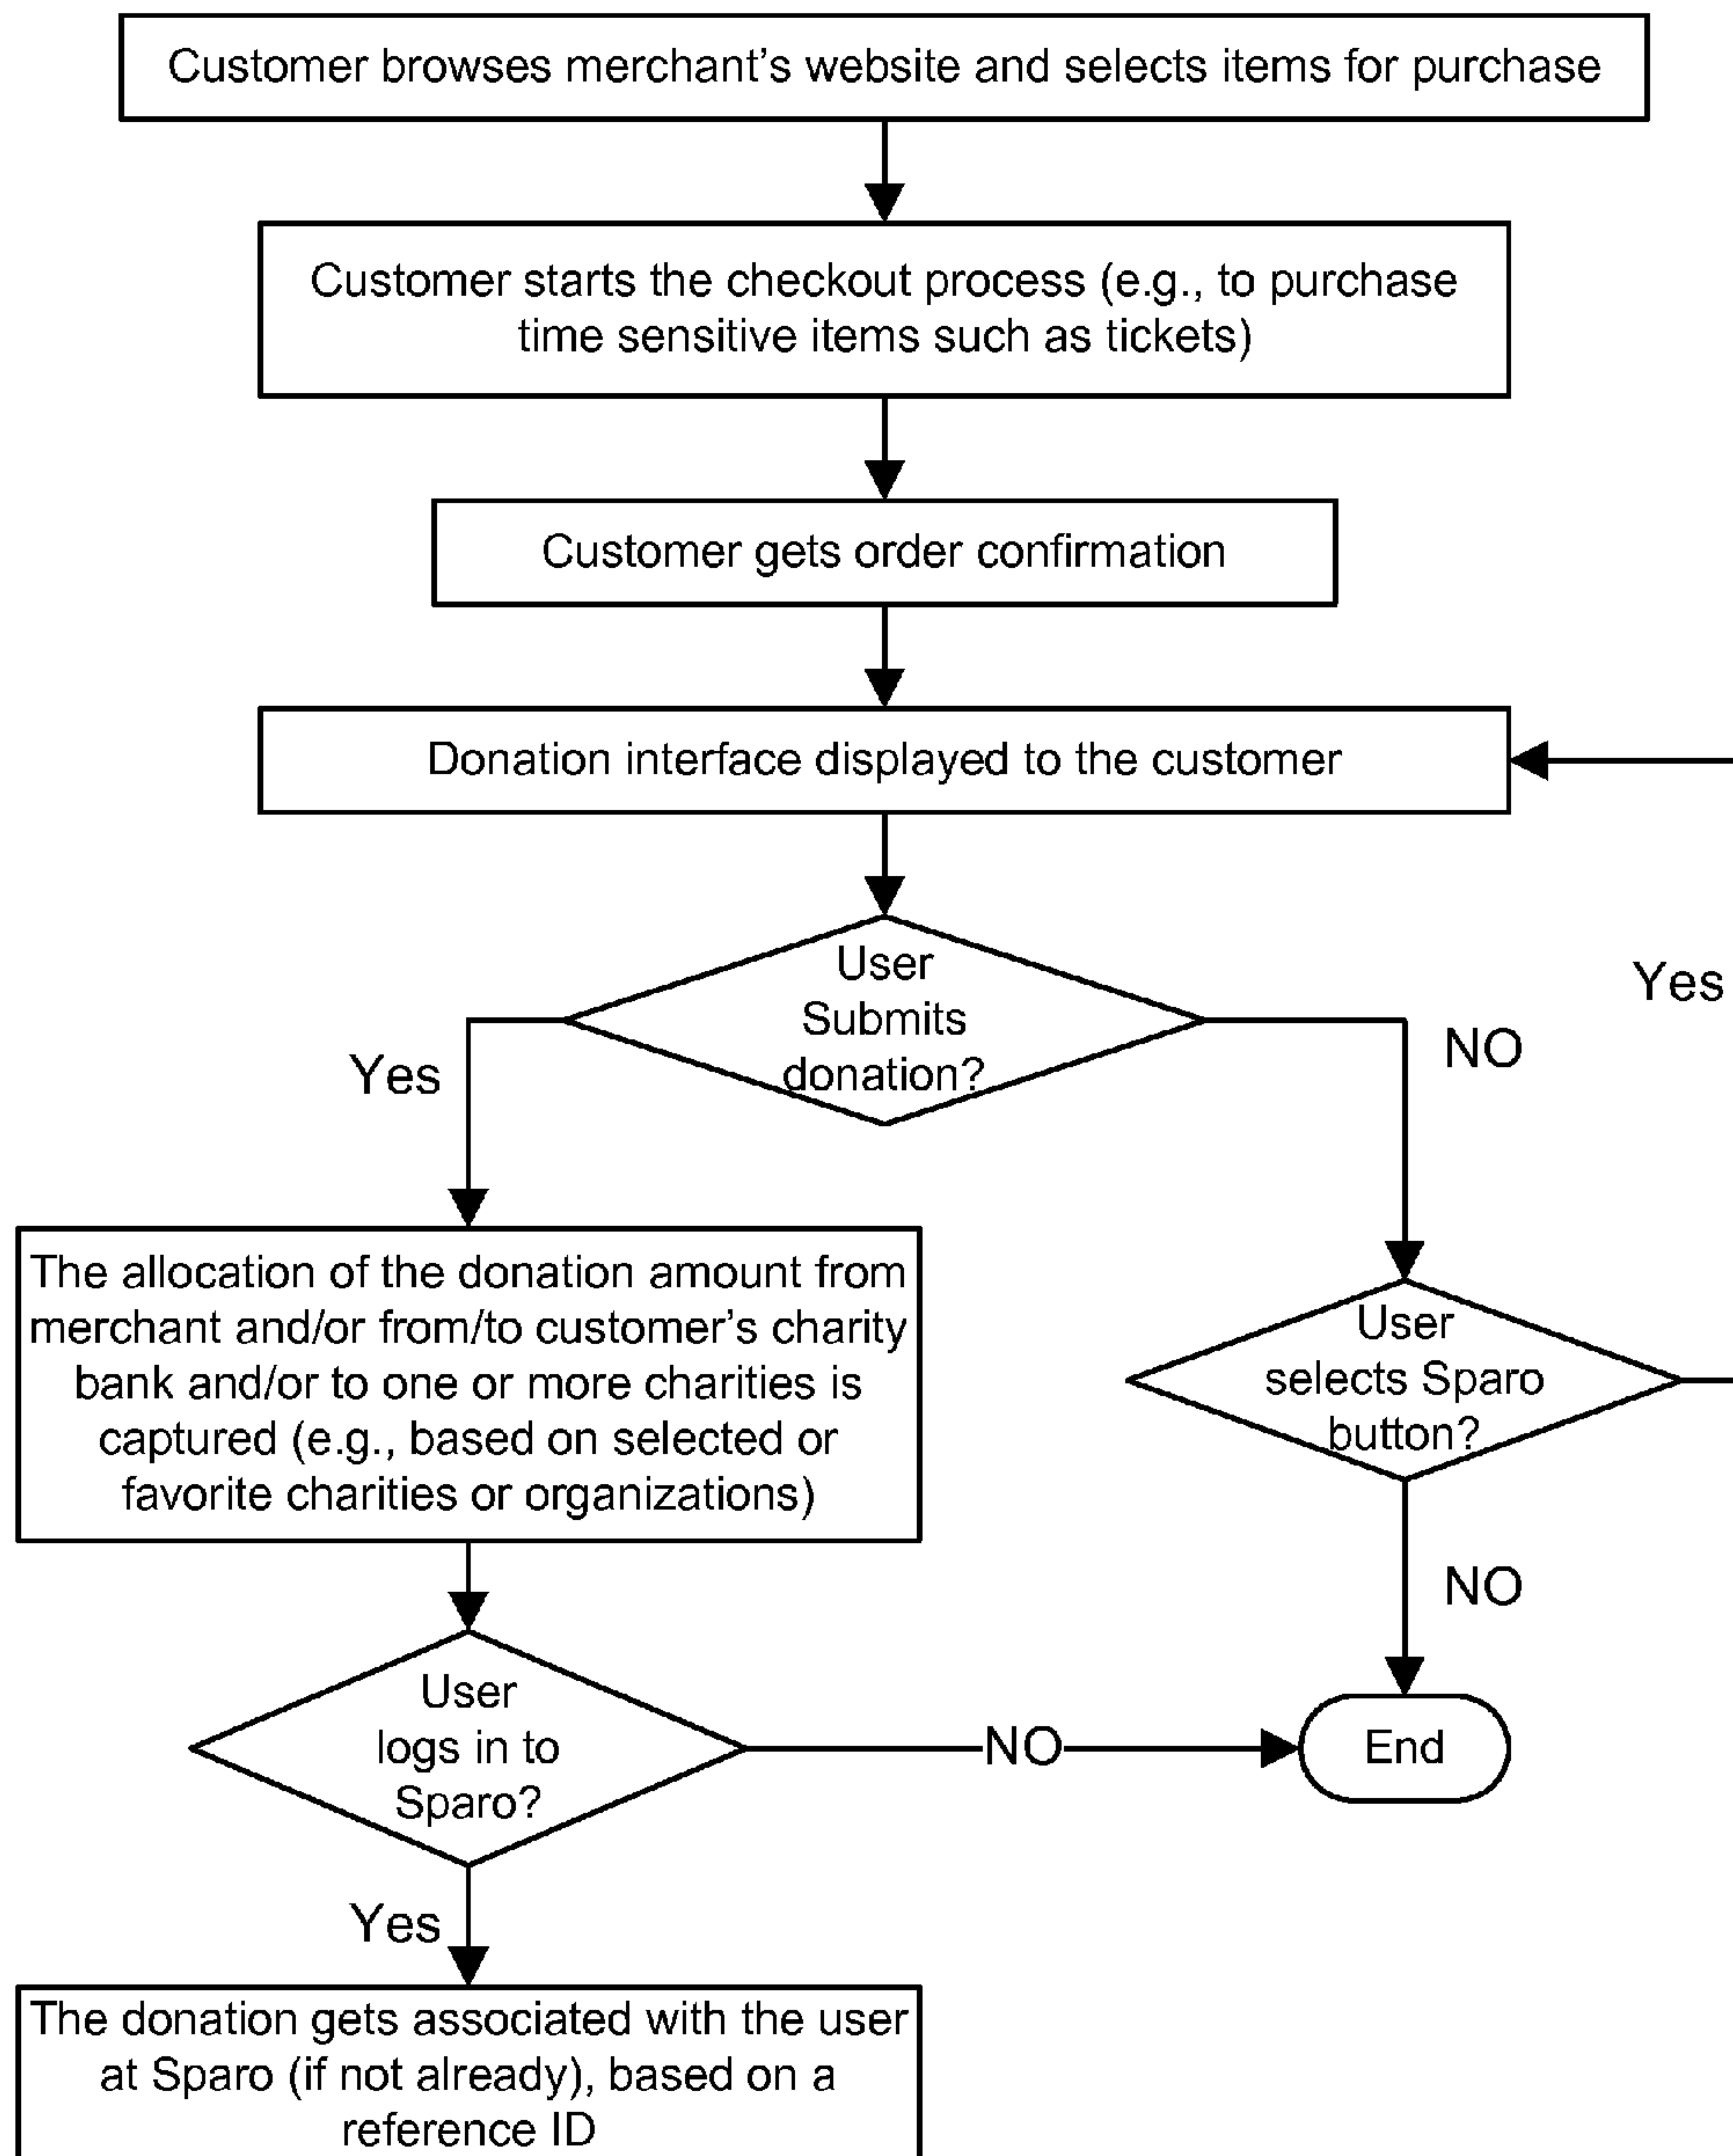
Customer browses merchant's website and selects items for purchase

Customer starts the checkout process (e.g., to purchase time sensitive items such as tickets)

Customer gets order confirmation

Donation interface displayed to the customer

User Submits donation?

Yes

NO

Yes

The allocation of the donation amount from merchant and/or from/to customer's charity bank and/or to one or more charities is captured (e.g., based on selected or favorite charities or organizations)

User selects Sparo button?

NO

User logs in to Sparo?

NO

End

Yes

The donation gets associated with the user at Sparo (if not already), based on a reference ID